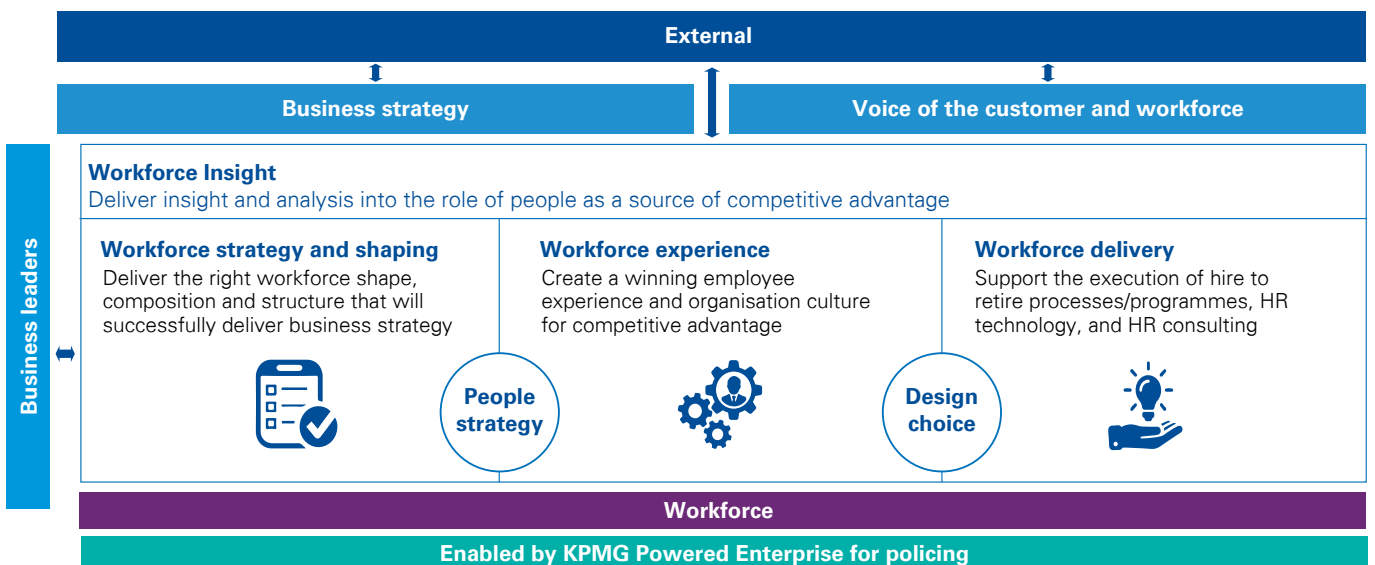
External

Business strategy

Voice of the customer and workforce

Business leaders

Workforce Insight
Deliver insight and analysis into the role of people as a source of competitive advantage

Workforce strategy and shaping
Deliver the right workforce shape, composition and structure that will successfully deliver business strategy

People strategy

Workforce experience
Create a winning employee experience and organisation culture for competitive advantage

Design choice

Workforce delivery
Support the execution of hire to retire processes/programmes, HR technology, and HR consulting

Workforce

Enabled by KPMG Powered Enterprise for policing